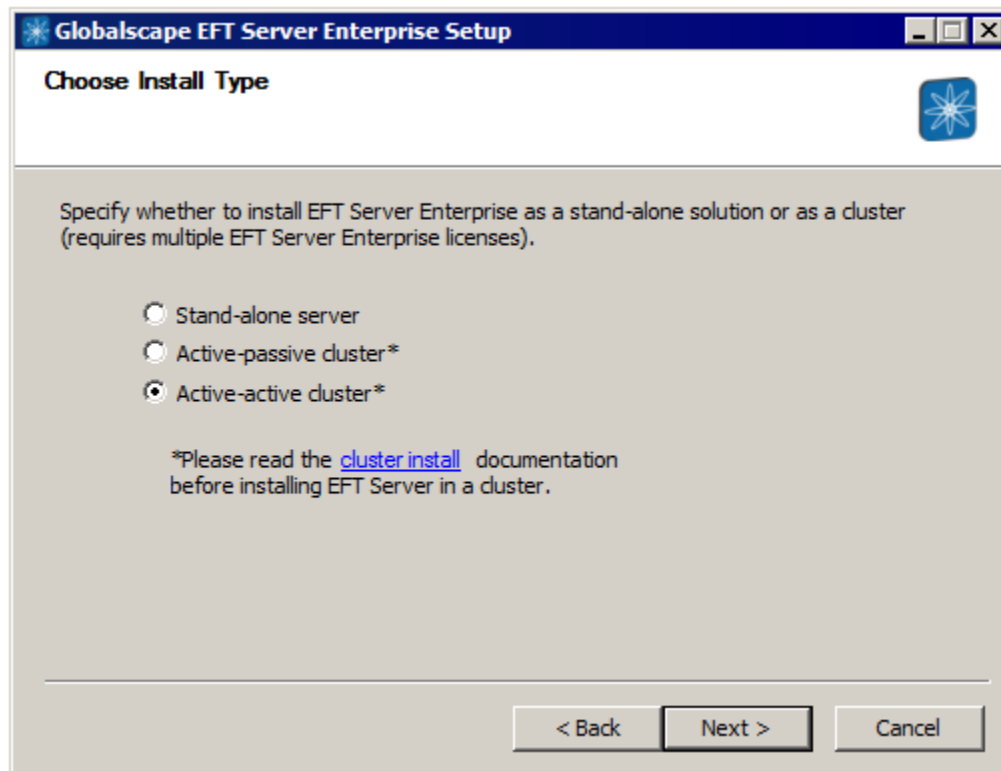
Globalscape EFT Server Enterprise Setup

Choose Install Type

Specify whether to install EFT Server Enterprise as a stand-alone solution or as a cluster (requires multiple EFT Server Enterprise licenses).

Stand-alone server

Active-passive cluster*

Active-active cluster*

*Please read the cluster install documentation before installing EFT Server in a cluster.

< Back

Next >

Cancel